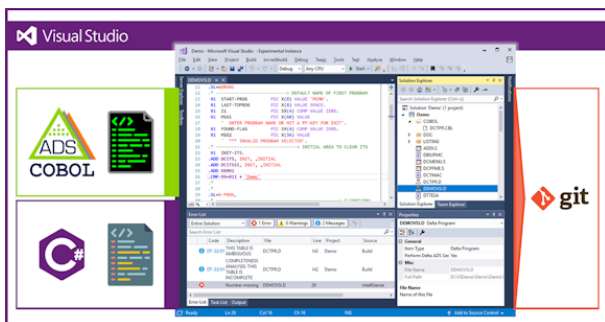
Visual Studio

ADS COBOL

git

Demo - Microsoft Visual Studio - Experimental Instance

File Edit View Project Build IncrediBuild Debug Team Tools Test Analyze Window Help

Debug Any CPU Start

DEMOVLD

01 WORKING.
* DEFAULT NAME OF FIRST PROGRAM
01 START-PROG PIC X(8) VALUE "PCMA".
01 LAST-TOPROG PIC X(8) VALUE SPACE.
01 IS PIC S9(4) COMP VALUE ZERO.
01 MSG1 PIC X(8) VALUE
"ENTER PROGRAM NAME OR HIT A PF-KEY FOR EXIT".
01 FOUND-FLAG PIC S9(4) COMP VALUE ZERO.
01 MSG2 PIC X(8) VALUE
"*** INVALID PROGRAM SELECTED".
* INITIAL AREA TO CLEAN ITS
01 INIT-ITS.
ADD DCITS, INIT, INITIAL
ADD DCITSS, INIT, INITIAL
ADD DEMO1
CMP-99+011 = Demo

Solution Explorer
Solution 'Demo' (1 project)
Demo
COBOL
DCTPB.CBL
DOC
LISTING
ADDI
DBURPHC
DCNAME.S
DCNAME.S
DCTPB
DCTPB
DEMOVLD
DTTEDI
Solution Explorer Team Explorer

Error List
Entire Solution 1 Error 3 Warnings 2 Messages
Search Error List

| | Code | Description | File | Line | Project | Source |
|---|---|---|---|---|---|---|
| | DT 3210 | THIS TABLE IS AMBIGUOUS | DCTPB | 87 | Demo | Build |
| | DT 3210 | COMPLETENESS ANALYSIS: THIS TABLE IS INCOMPLETE | DCTPB | 142 | Demo | Build |
| | | Number missing | DEMOVLD | 20 | | IntelliSense |

Error List Task List Output

Properties
DEMOVLD Delta Program
General
Item Type Delta Program
Perform Delta ADS Gen Yes
Misc
File Name DEMOVLD
Full Path
File Name
Name of the file

Ready Ln 28 Col 16 Ch 16 INS Add to Source Control